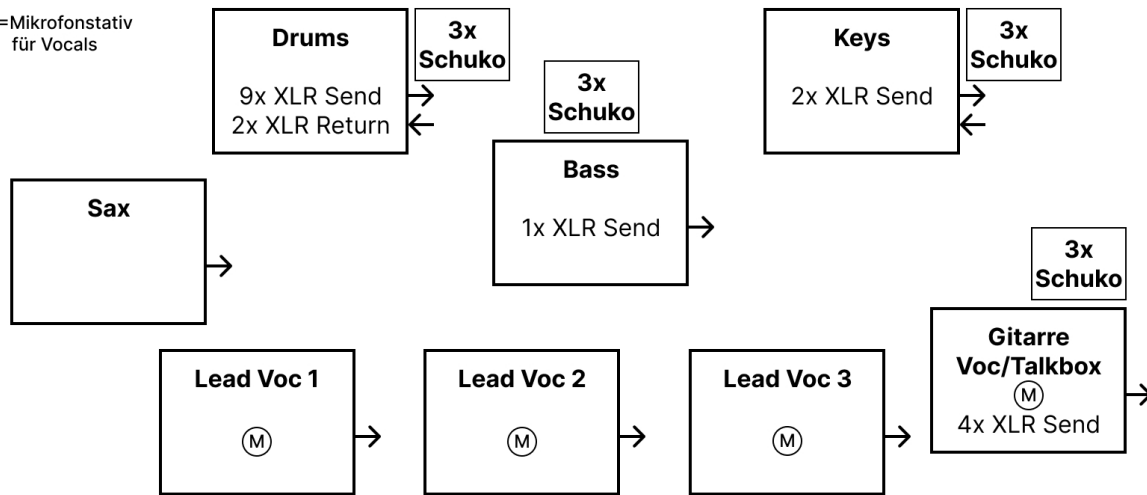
=Mikrofonstativ für Vocals

Drums
9x XLR Send
2x XLR Return

3x Schuko

3x Schuko

Bass
1x XLR Send

Keys
2x XLR Send

3x Schuko

Sax

3x Schuko

Lead Voc 1
Ⓜ

Lead Voc 2
Ⓜ

Lead Voc 3
Ⓜ

Gitarre Voc/Talkbox
Ⓜ
4x XLR Send